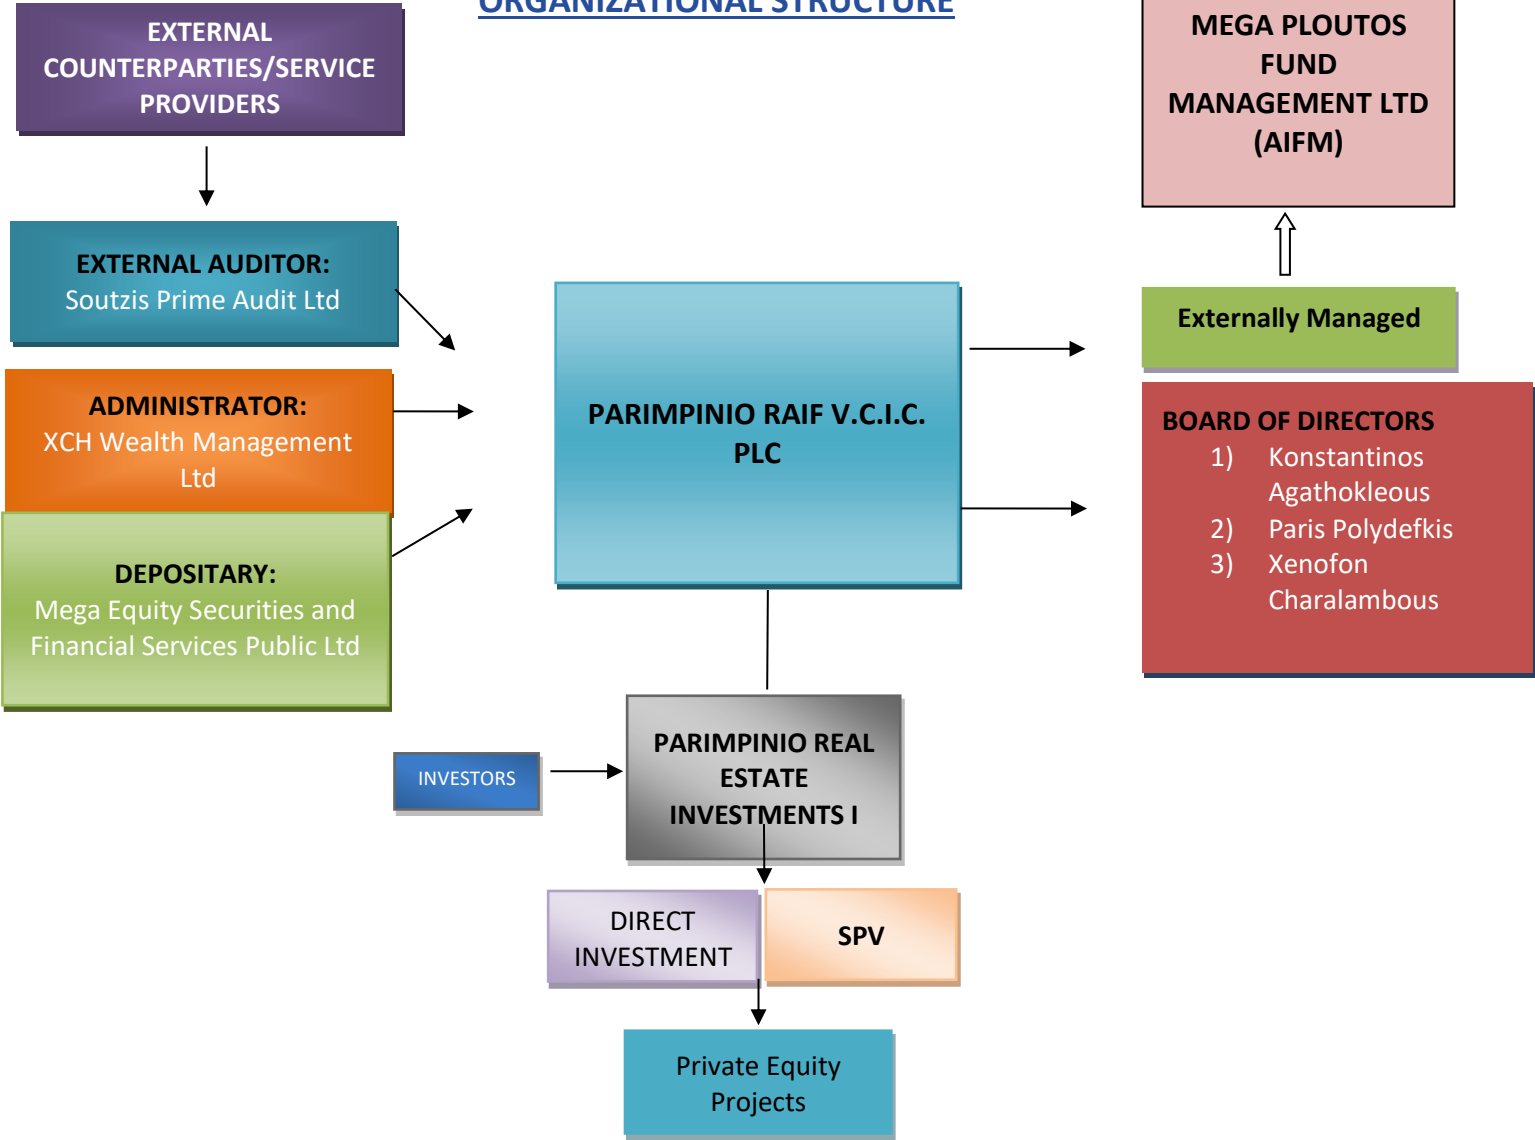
ORGANIZATIONAL STRUCTURE

EXTERNAL COUNTERPARTIES/SERVICE PROVIDERS

MEGA PLOUTOS FUND MANAGEMENT LTD (AIFM)

EXTERNAL AUDITOR:
Soutzis Prime Audit Ltd

Externally Managed

PARIMPINIO RAIF V.C.I.C. PLC

ADMINISTRATOR:
XCH Wealth Management Ltd

BOARD OF DIRECTORS
1) Konstantinos Agathokleous
2) Paris Polydefkis
3) Xenofon Charalambous

DEPOSITARY:
Mega Equity Securities and Financial Services Public Ltd

INVESTORS

PARIMPINIO REAL ESTATE INVESTMENTS I

DIRECT INVESTMENT

SPV

Private Equity Projects